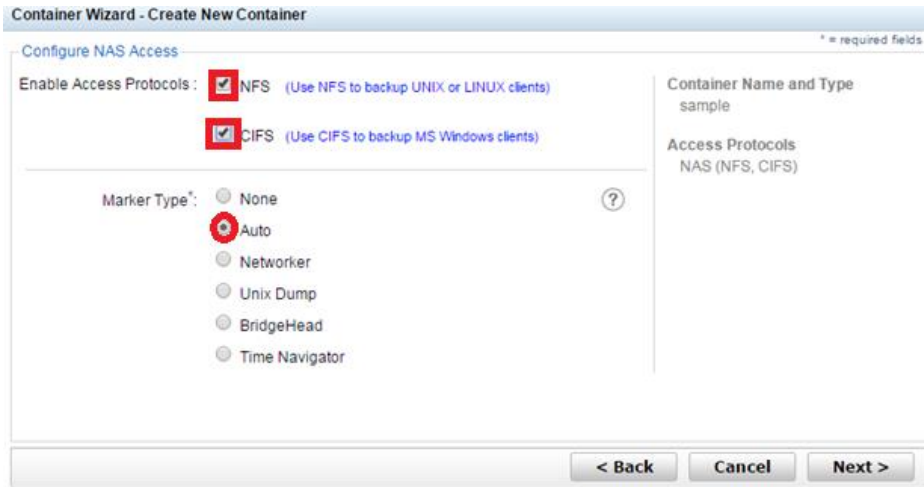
Container Wizard - Create New Container

Configure NAS Access

* = required fields

Enable Access Protocols : NFS (Use NFS to backup UNIX or LINUX clients)

CIFS (Use CIFS to backup MS Windows clients)

Container Name and Type
sample

Access Protocols
NAS (NFS, CIFS)

Marker Type*: None
Auto
Networker
Unix Dump
BridgeHead
Time Navigator

?

< Back Cancel Next >